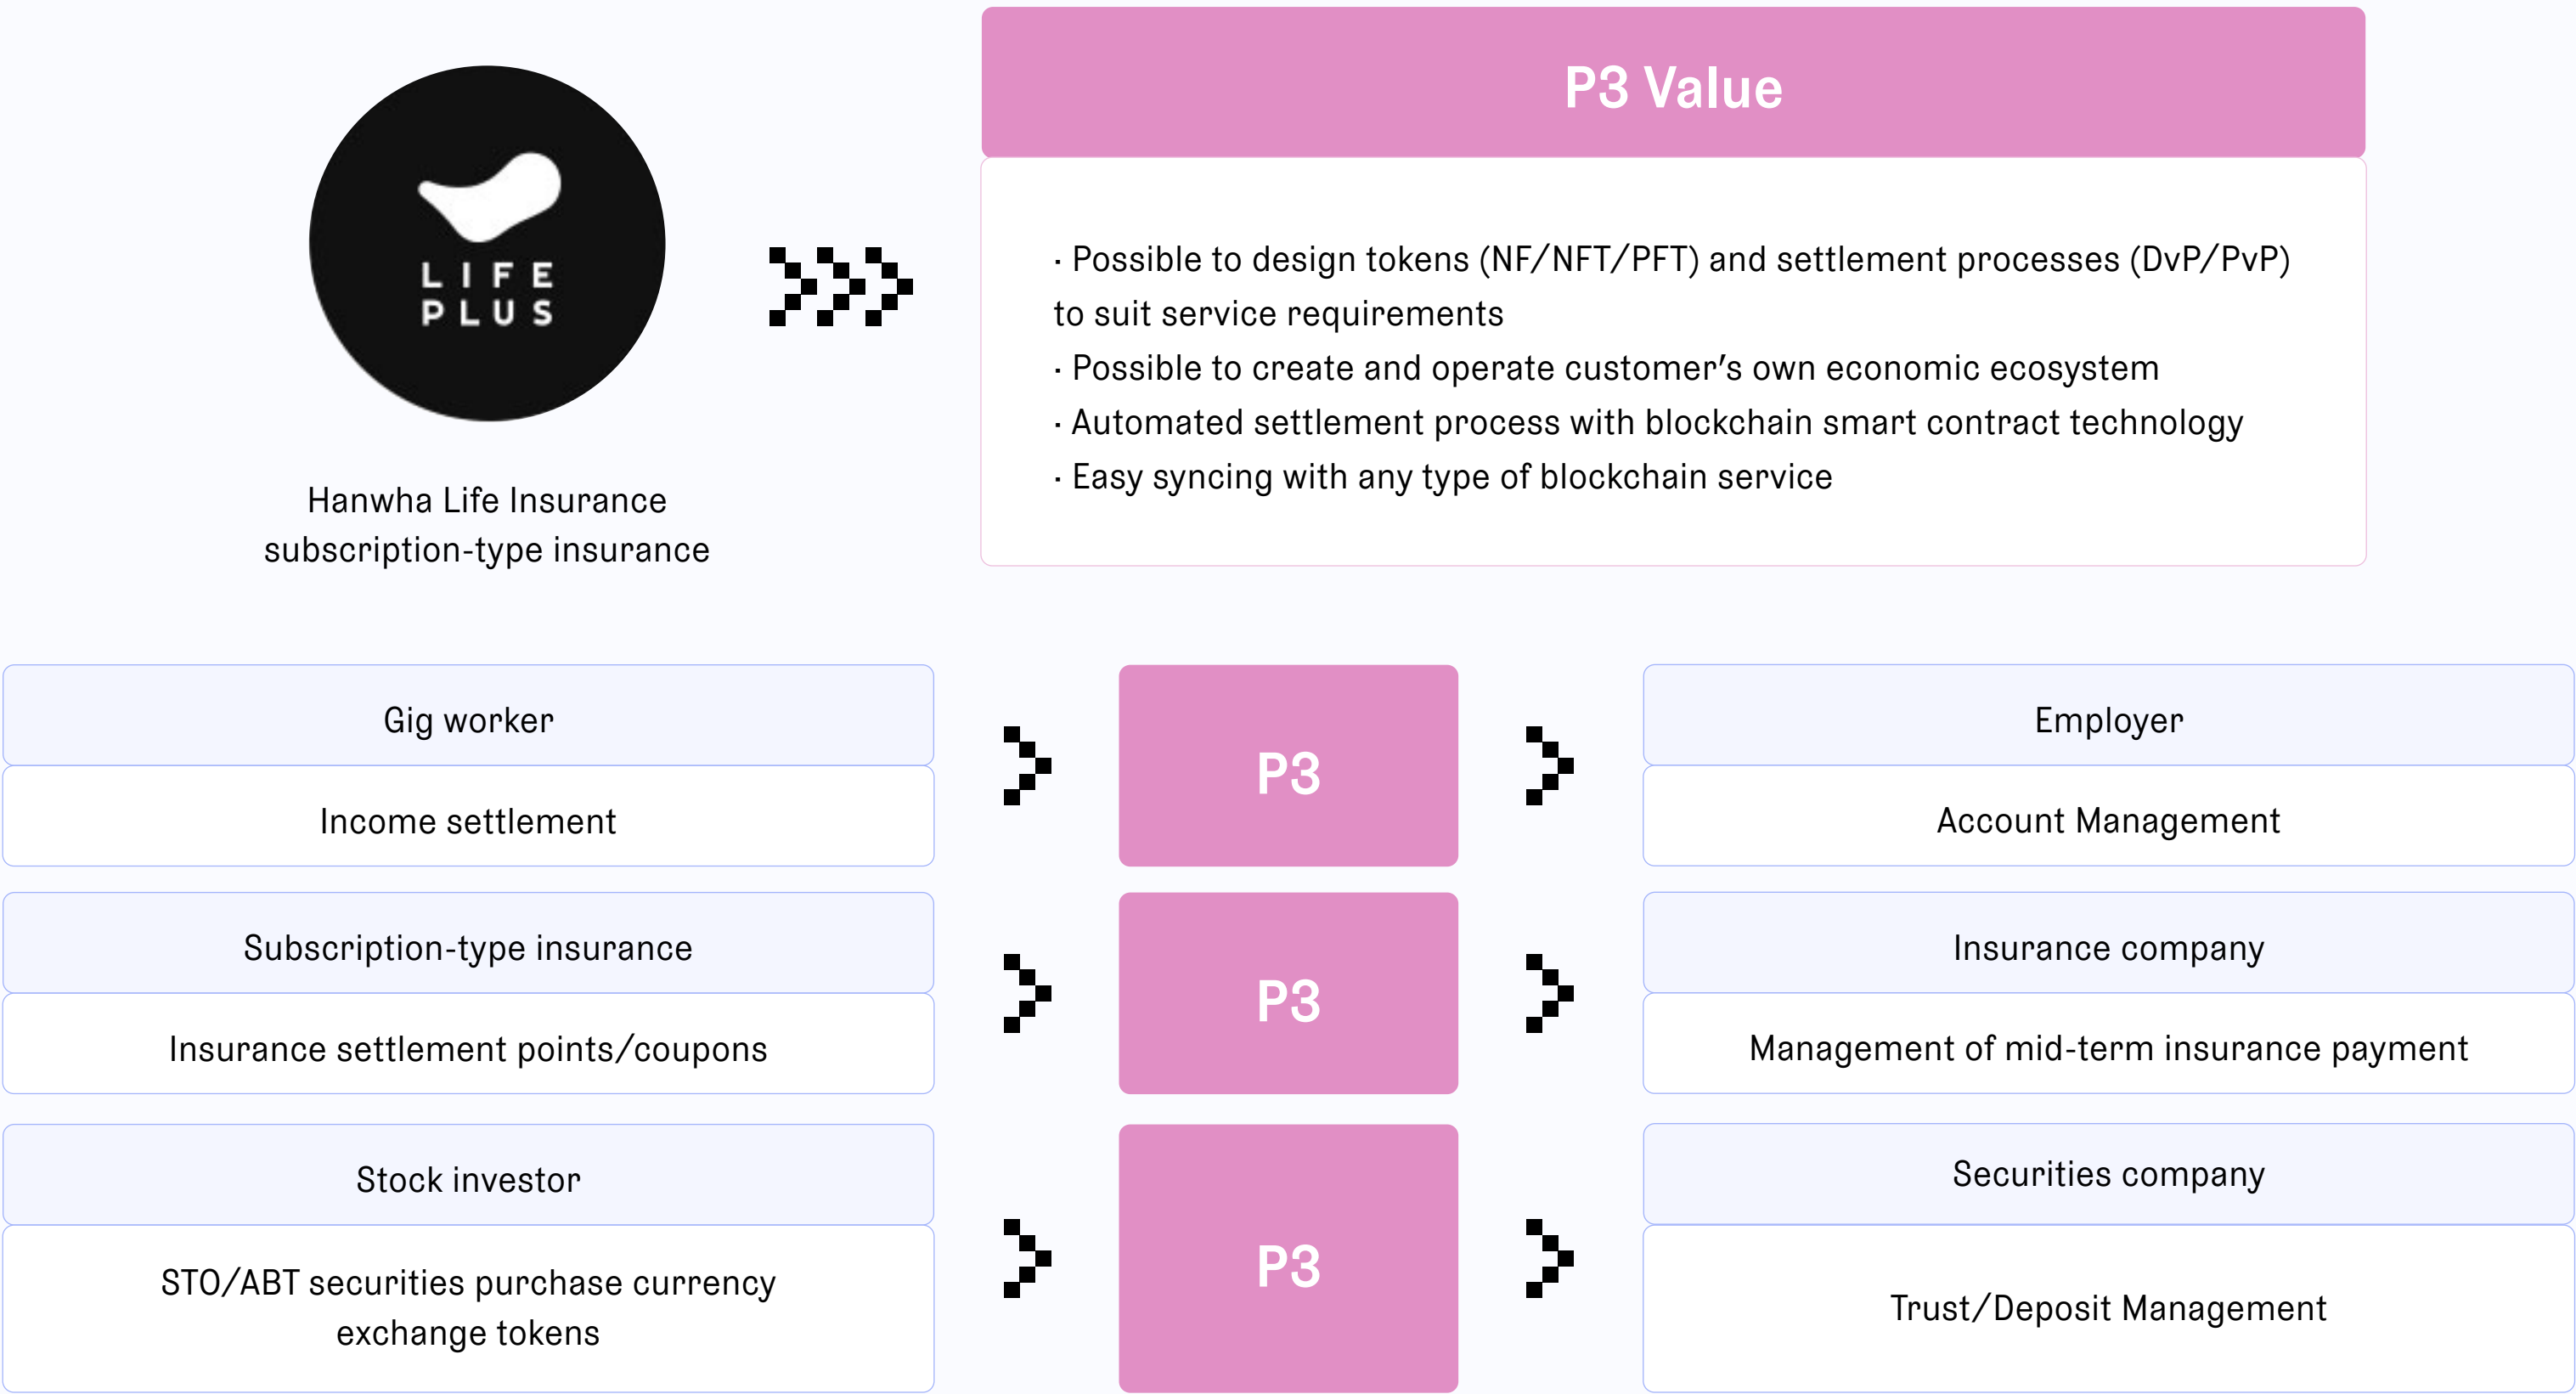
LIFE PLUS

Hanwha Life Insurance subscription-type insurance

P3 Value

· Possible to design tokens (NF/NFT/PFT) and settlement processes (DvP/PvP) to suit service requirements
· Possible to create and operate customer’s own economic ecosystem
· Automated settlement process with blockchain smart contract technology
· Easy syncing with any type of blockchain service

Gig worker

Income settlement

P3

Employer

Account Management

Subscription-type insurance

Insurance settlement points/coupons

P3

Insurance company

Management of mid-term insurance payment

Stock investor

STO/ABT securities purchase currency exchange tokens

P3

Securities company

Trust/Deposit Management